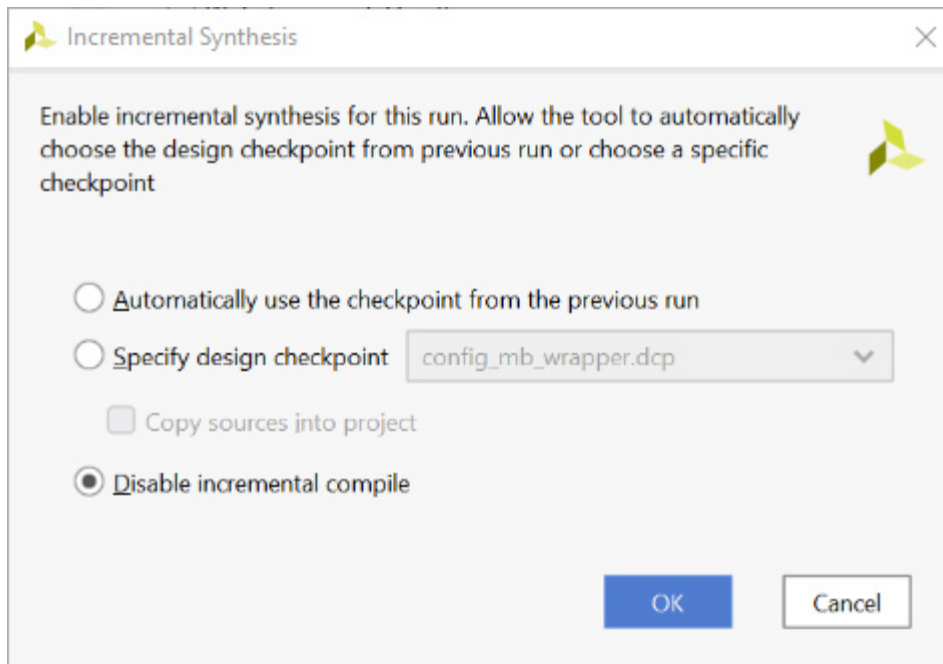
Incremental Synthesis

Enable incremental synthesis for this run. Allow the tool to automatically choose the design checkpoint from previous run or choose a specific checkpoint

Automatically use the checkpoint from the previous run

Specify design checkpoint config_mb_wrapper.dcp

Copy sources into project

Disable incremental compile

OK Cancel